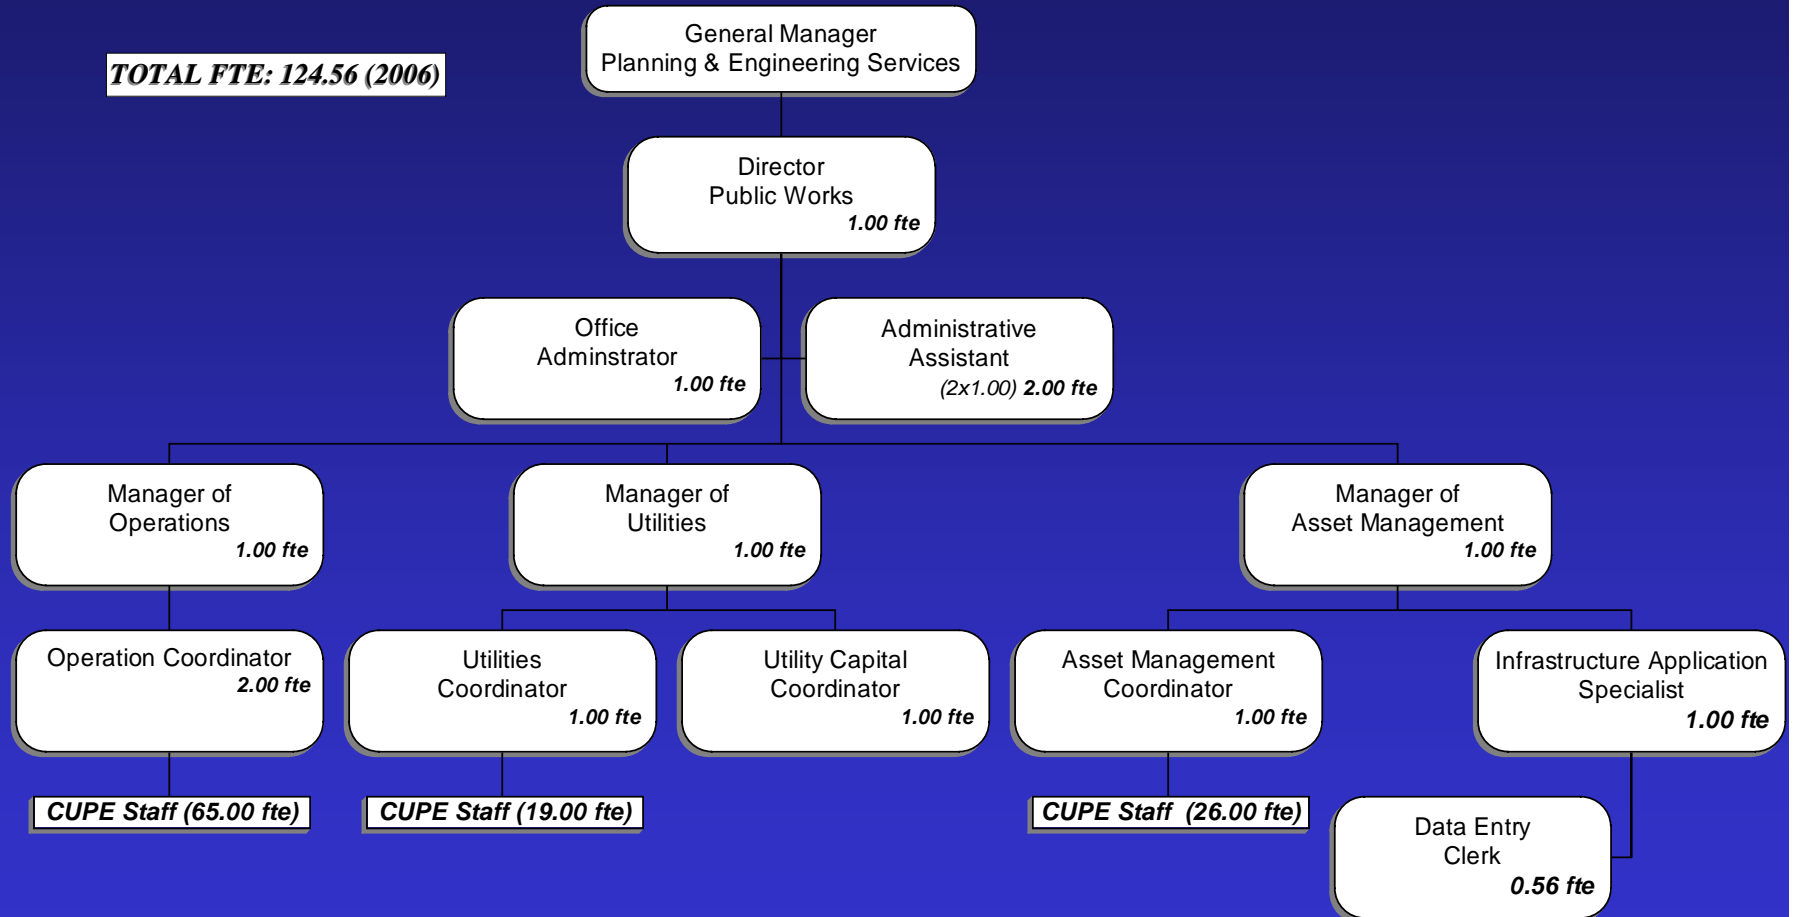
TOTAL FTE: 124.56 (2006)

General Manager
Planning & Engineering Services

Director
Public Works
1.00 fte

Office
Adminstrator
1.00 fte

Administrative
Assistant
(2x1.00) 2.00 fte

Manager of
Operations
1.00 fte

Manager of
Utilities
1.00 fte

Manager of
Asset Management
1.00 fte

Operation Coordinator
2.00 fte

Utilities
Coordinator
1.00 fte

Utility Capital
Coordinator
1.00 fte

Asset Management
Coordinator
1.00 fte

Infrastructure Application
Specialist
1.00 fte

CUPE Staff (65.00 fte)

CUPE Staff (19.00 fte)

CUPE Staff (26.00 fte)

Data Entry
Clerk
0.56 fte